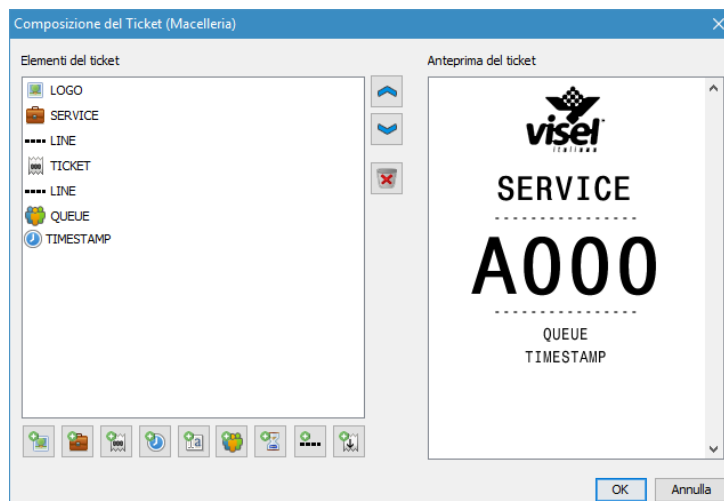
Composizione del Ticket (Macelleria)

Elementi del ticket

LOGO
SERVICE
LINE
TICKET
LINE
QUEUE
TIMESTAMP

Anteprima del ticket

visel
italiana

SERVICE
---------------
A000
---------------
QUEUE
TIMESTAMP

OK
Annulla